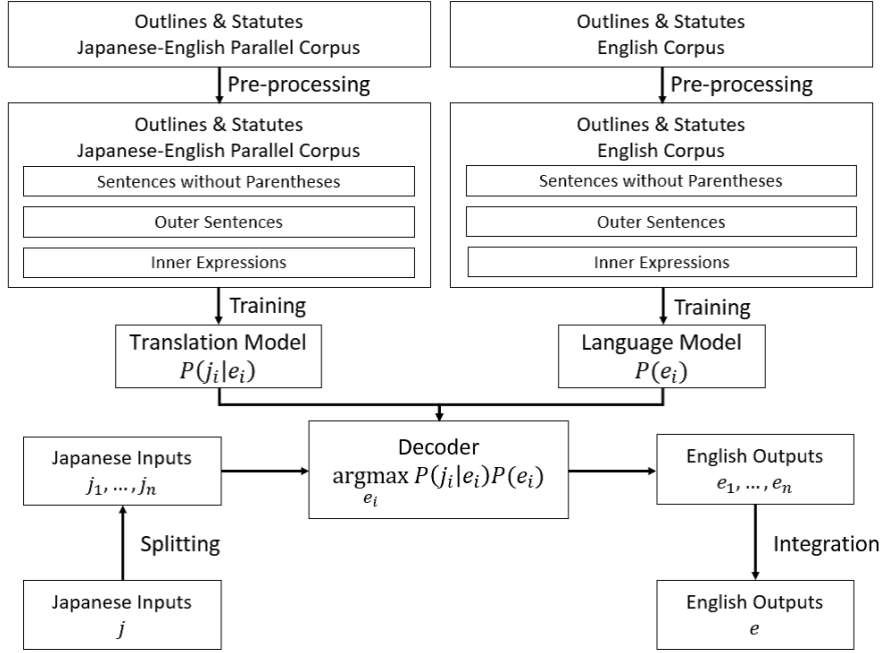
Outlines & Statutes
Japanese-English Parallel Corpus

Pre-processing

Outlines & Statutes
Japanese-English Parallel Corpus

Sentences without Parentheses

Outer Sentences

Inner Expressions

Training

Translation Model
$P(j_i|e_i)$

Outlines & Statutes
English Corpus

Pre-processing

Outlines & Statutes
English Corpus

Sentences without Parentheses

Outer Sentences

Inner Expressions

Training

Language Model
$P(e_i)$

Japanese Inputs
$j_1, \dots, j_n$

Decoder
$\underset{e_i}{\operatorname{argmax}} P(j_i|e_i)P(e_i)$

English Outputs
$e_1, \dots, e_n$

Splitting

Integration

Japanese Inputs
$j$

English Outputs
$e$